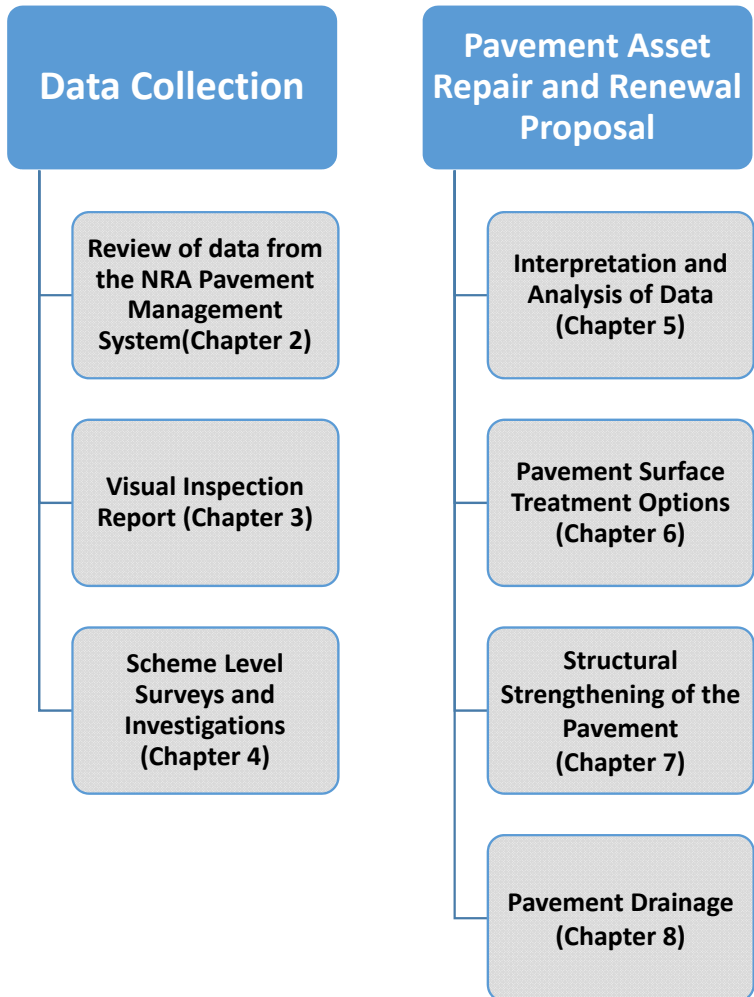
Data Collection

Review of data from the NRA Pavement Management System(Chapter 2)

Visual Inspection Report (Chapter 3)

Scheme Level Surveys and Investigations (Chapter 4)

Pavement Asset Repair and Renewal Proposal

Interpretation and Analysis of Data (Chapter 5)

Pavement Surface Treatment Options (Chapter 6)

Structural Strengthening of the Pavement (Chapter 7)

Pavement Drainage (Chapter 8)